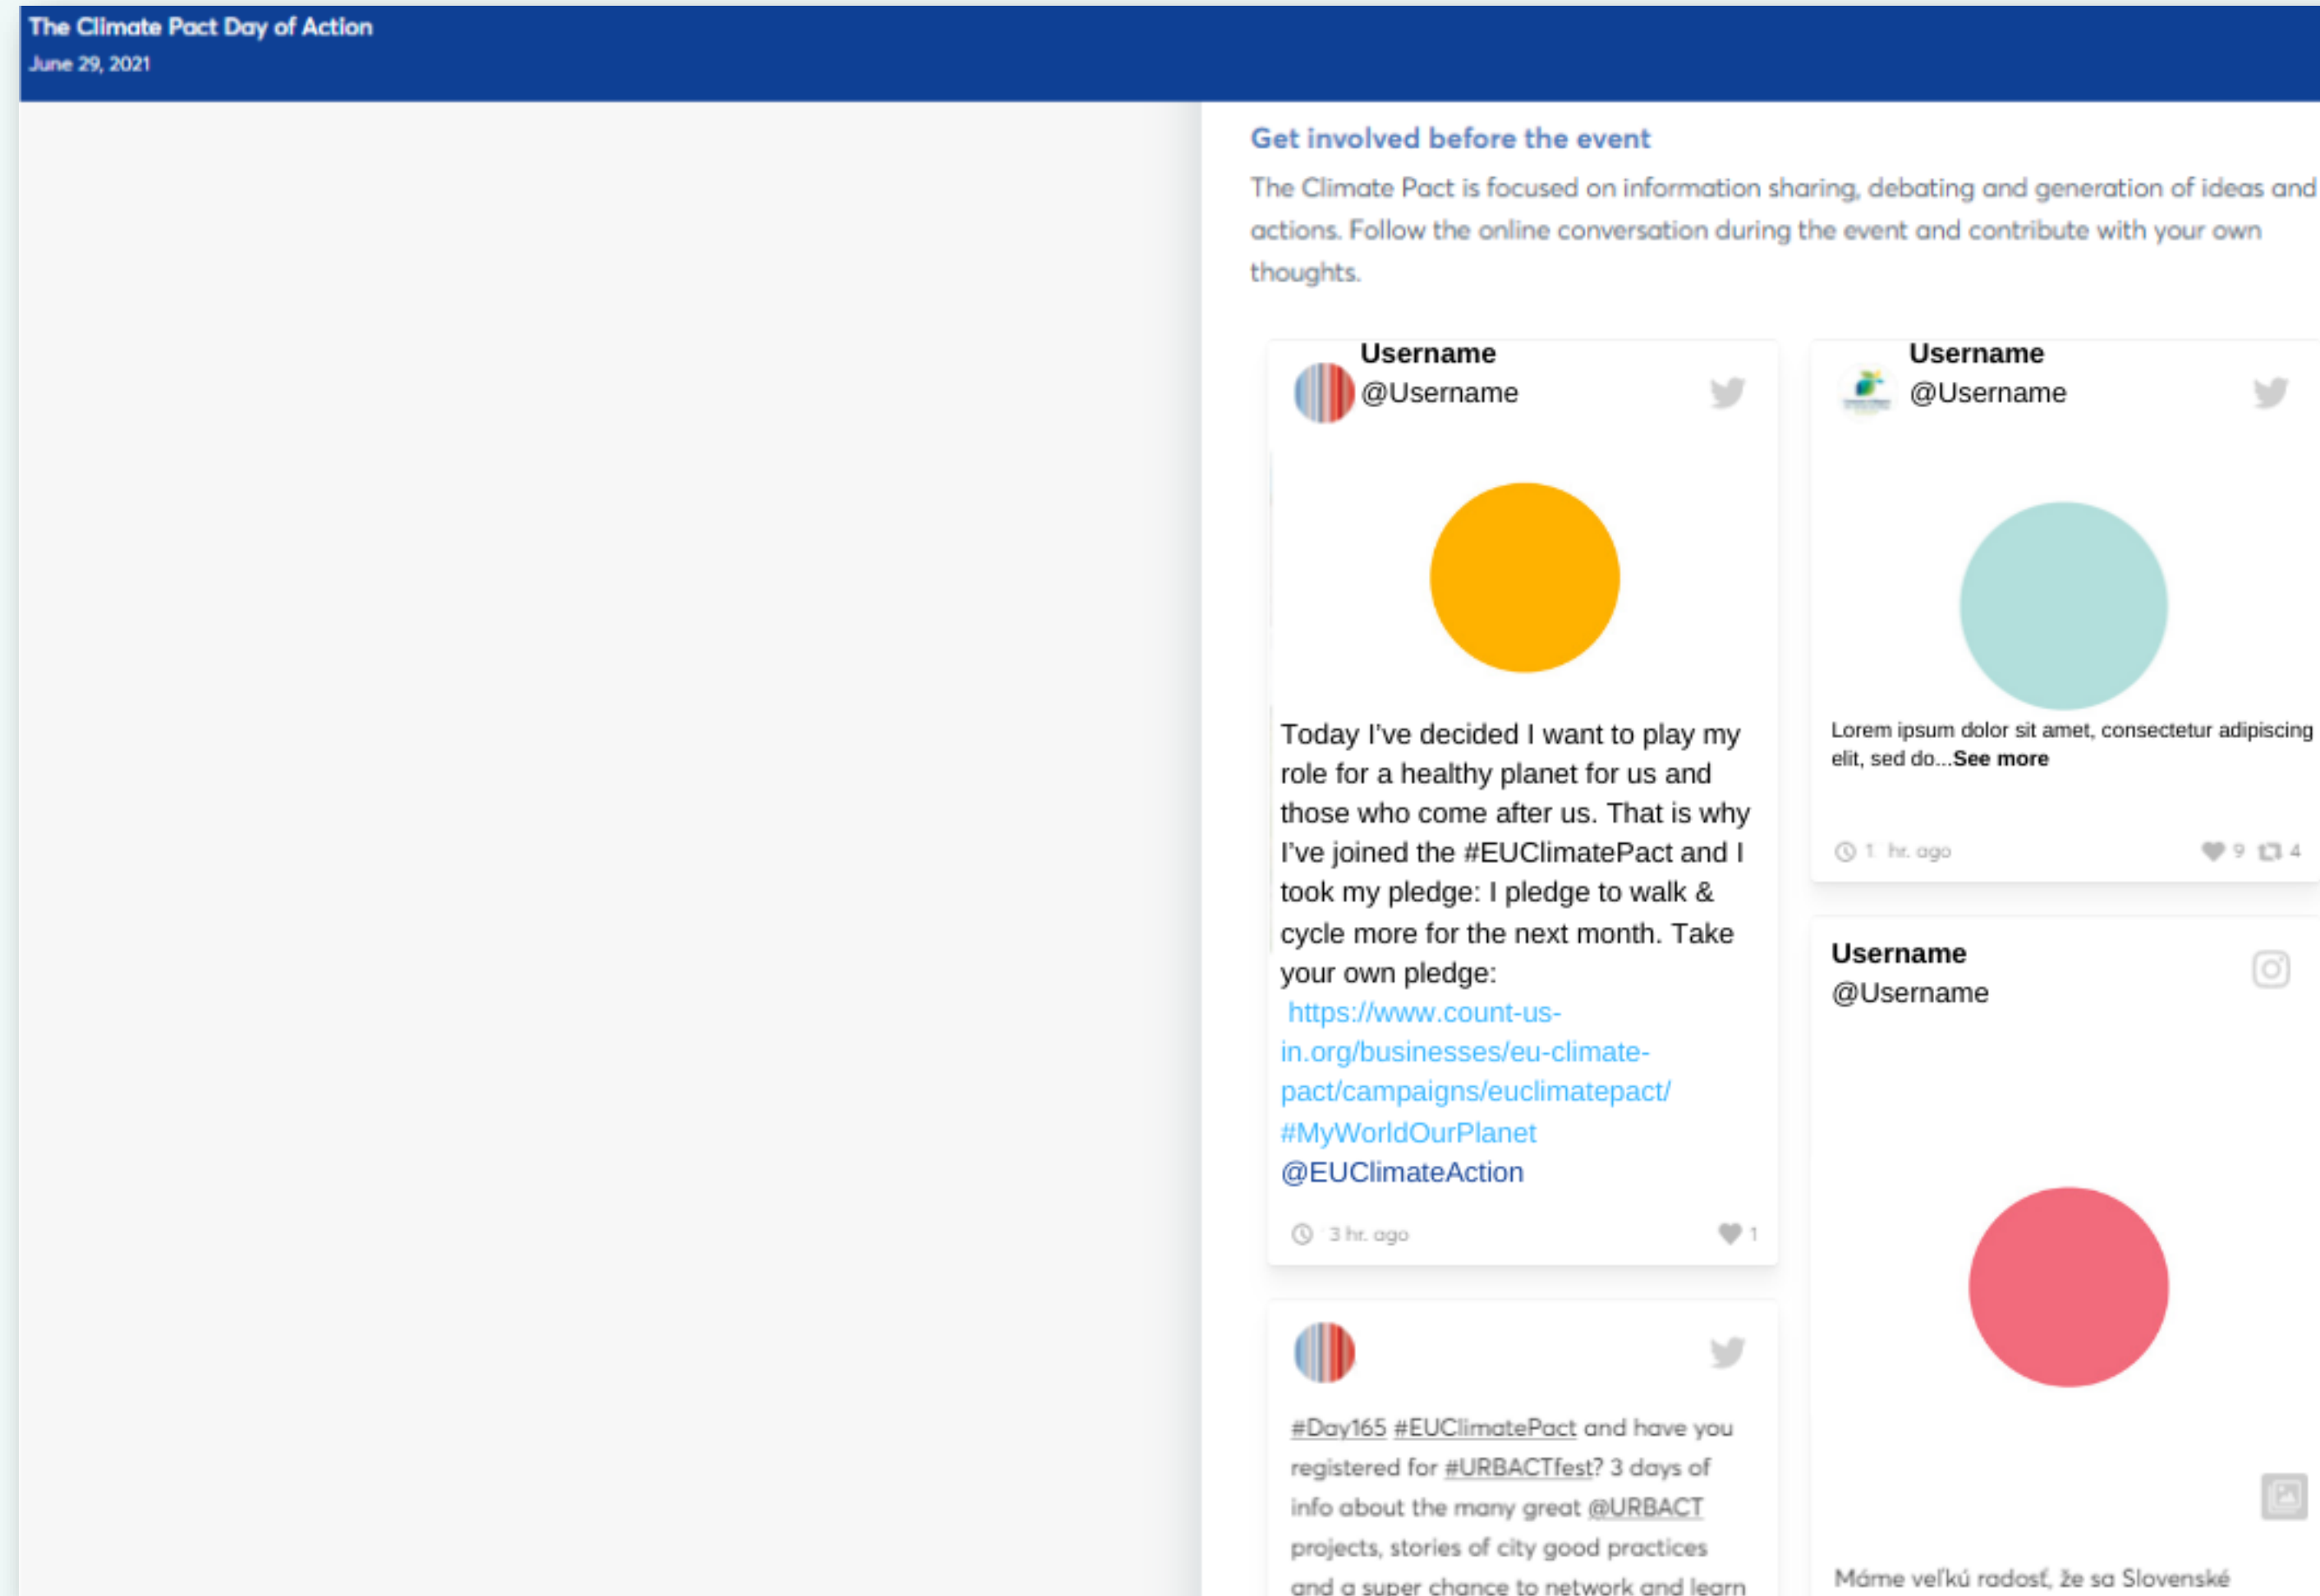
The Climate Pact Day of Action
June 29, 2021

Get involved before the event

The Climate Pact is focused on information sharing, debating and generation of ideas and actions. Follow the online conversation during the event and contribute with your own thoughts.

Username
@Username

Today I've decided I want to play my role for a healthy planet for us and those who come after us. That is why I've joined the #EUClimatePact and I took my pledge: I pledge to walk & cycle more for the next month. Take your own pledge: https://www.count-us-in.org/businesses/eu-climate-pact/campaigns/euclimatepact/ #MyWorldOurPlanet @EUClimateAction

3 hr. ago 1

#Day165 #EUClimatePact and have you registered for #URBACTfest? 3 days of info about the many great @URBACT projects, stories of city good practices and a super chance to network and learn

Username
@Username

Lorem ipsum dolor sit amet, consectetur adipiscing elit, sed do...See more

1 hr. ago 9 4

Username
@Username

Máme veľkú radosť, že sa Slovenské